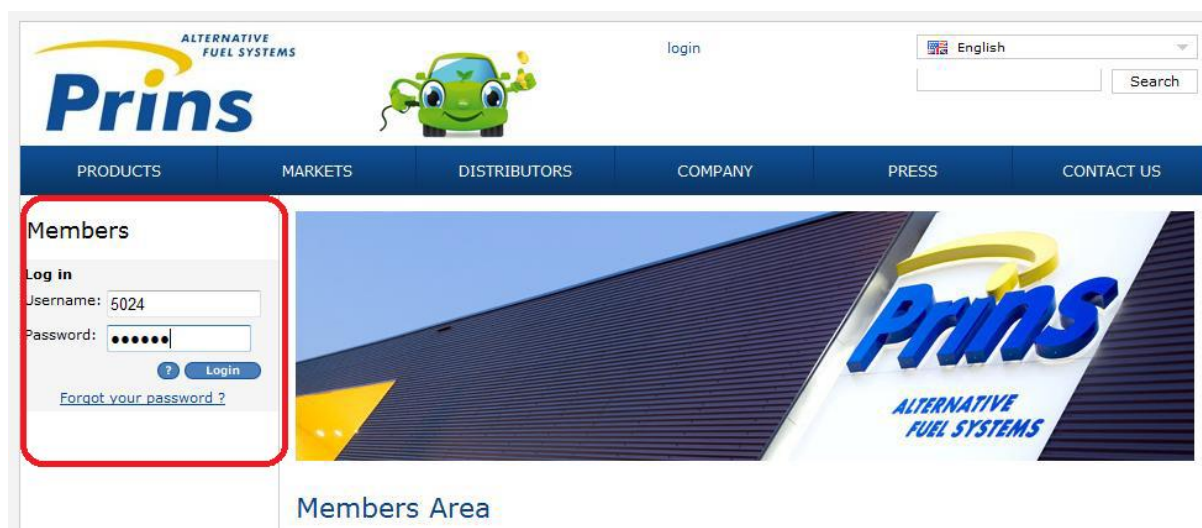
ALTERNATIVE FUEL SYSTEMS
Prins

login

English

Search

PRODUCTS | MARKETS | DISTRIBUTORS | COMPANY | PRESS | CONTACT US

Members

Log in
Username: 5024
Password: ••••••
? Login
Forgot your password ?

Prins
ALTERNATIVE FUEL SYSTEMS

Members Area